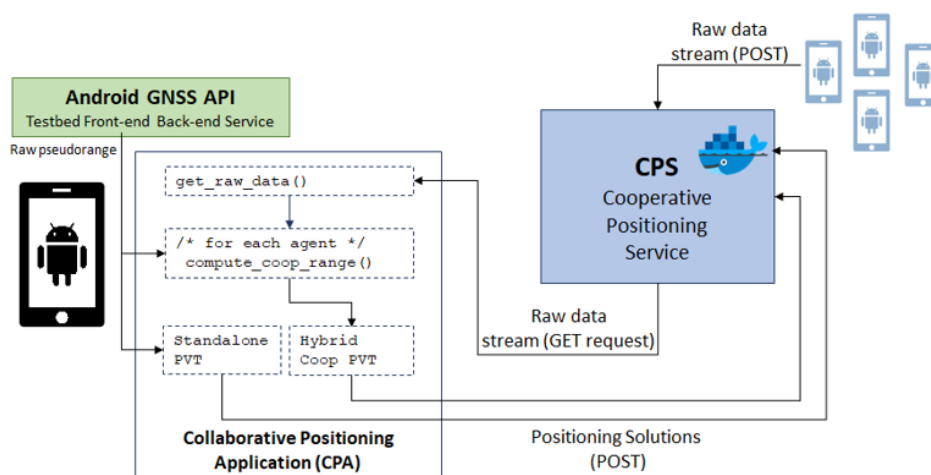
Android GNSS API
Testbed Front-end Back-end Service

Raw pseudorange

get_raw_data()

/* for each agent */
compute_coop_range()

Standalone
PVT

Hybrid
Coop PVT

Collaborative Positioning
Application (CPA)

Raw data
stream (POST)

CPS
Cooperative
Positioning
Service

Raw data
stream (GET request)

Positioning Solutions
(POST)